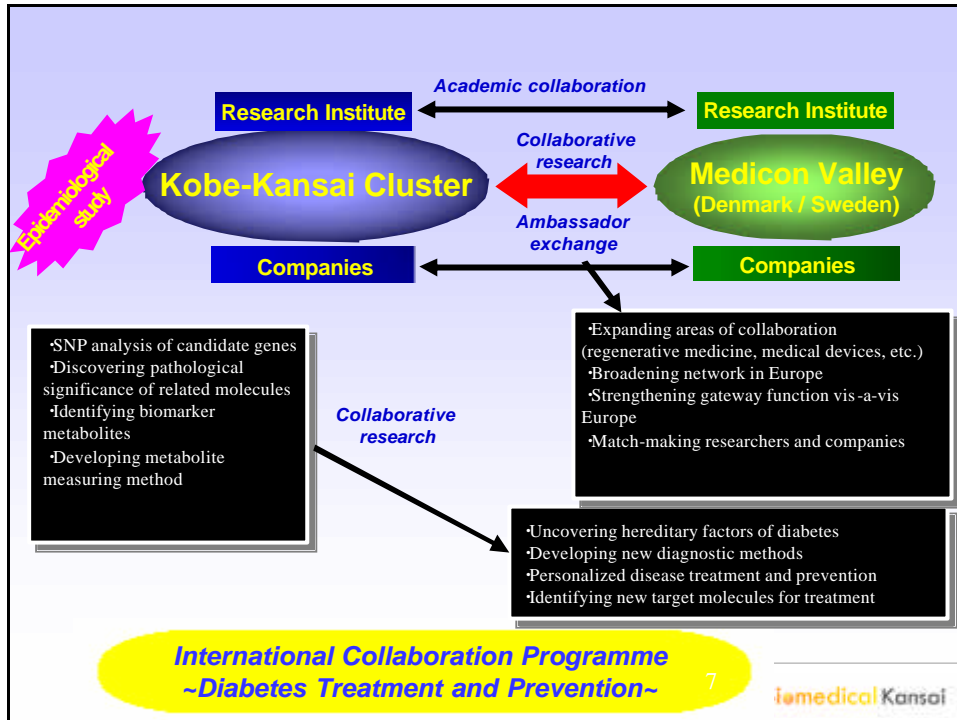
Epidemiological study

Academic collaboration

Research Institute

Research Institute

Kobe-Kansai Cluster

Collaborative research

Medicon Valley (Denmark / Sweden)

Ambassador exchange

Companies

Companies

•SNP analysis of candidate genes
•Discovering pathological significance of related molecules
•Identifying biomarker metabolites
•Developing metabolite measuring method

Collaborative research

•Expanding areas of collaboration (regenerative medicine, medical devices, etc.)
•Broadening network in Europe
•Strengthening gateway function vis-a-vis Europe
•Match-making researchers and companies

•Uncovering hereditary factors of diabetes
•Developing new diagnostic methods
•Personalized disease treatment and prevention
•Identifying new target molecules for treatment

International Collaboration Programme ~Diabetes Treatment and Prevention~

7

iomedical Kansai